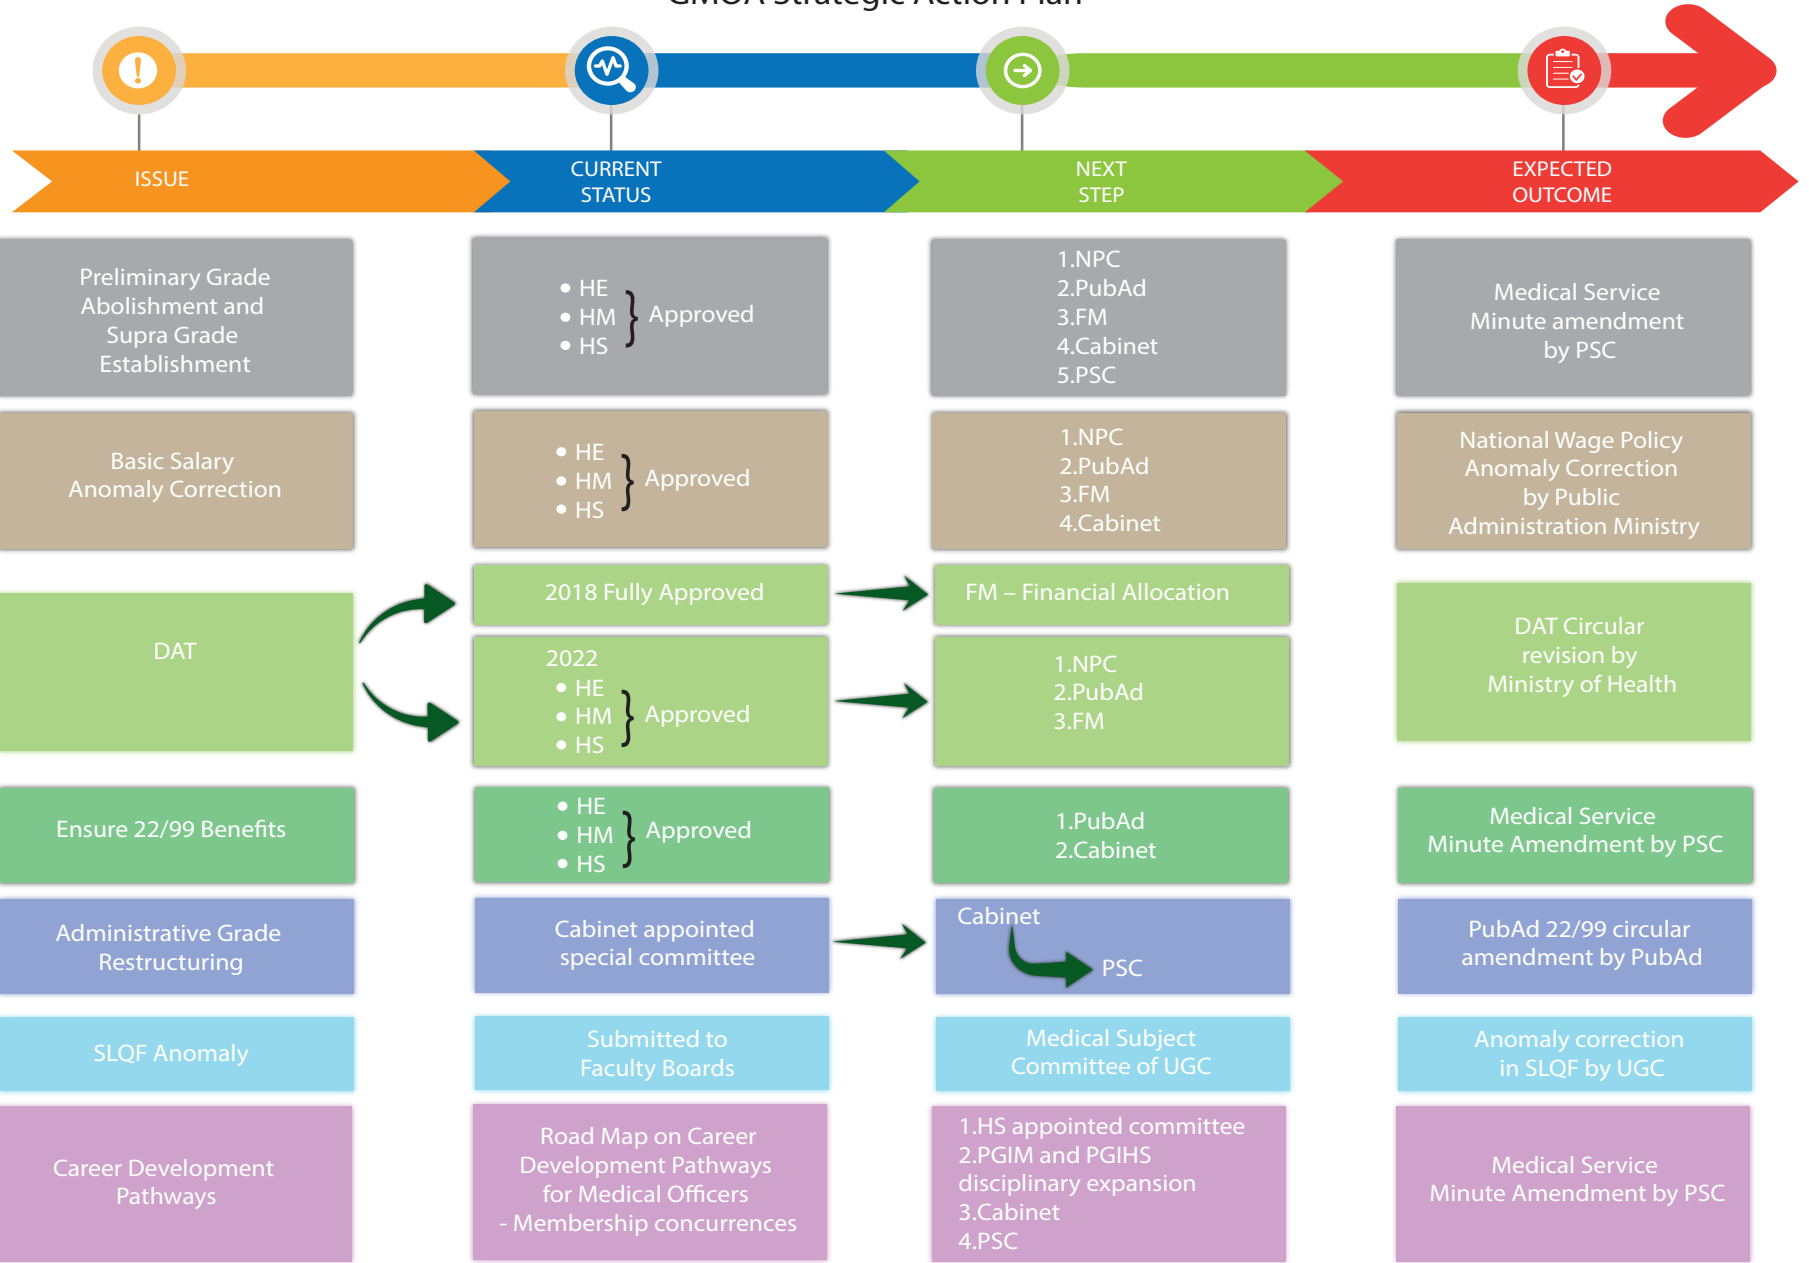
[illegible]

ISSUE

CURRENT STATUS

NEXT STEP

EXPECTED OUTCOME

| ISSUE | CURRENT STATUS | NEXT STEP | EXPECTED OUTCOME |
|---|---|---|---|
| Preliminary Grade Abolishment and Supra Grade Establishment | • HE • HM • HS } Approved | 1.NPC 2.PubAd 3.FM 4.Cabinet 5.PSC | Medical Service Minute amendment by PSC |
| Basic Salary Anomaly Correction | • HE • HM • HS } Approved | 1.NPC 2.PubAd 3.FM 4.Cabinet | National Wage Policy Anomaly Correction by Public Administration Ministry |
| DAT | 2018 Fully Approved | FM – Financial Allocation | DAT Circular revision by Ministry of Health |
| | 2022 • HE • HM • HS } Approved | 1.NPC 2.PubAd 3.FM | |
| Ensure 22/99 Benefits | • HE • HM • HS } Approved | 1.PubAd 2.Cabinet | Medical Service Minute Amendment by PSC |
| Administrative Grade Restructuring | Cabinet appointed special committee | Cabinet PSC | PubAd 22/99 circular amendment by PubAd |
| SLQF Anomaly | Submitted to Faculty Boards | Medical Subject Committee of UGC | Anomaly correction in SLQF by UGC |
| Career Development Pathways | Road Map on Career Development Pathways for Medical Officers - Membership concurrences | 1.HS appointed committee 2.PGIM and PGIHS disciplinary expansion 3.Cabinet 4.PSC | Medical Service Minute Amendment by PSC |